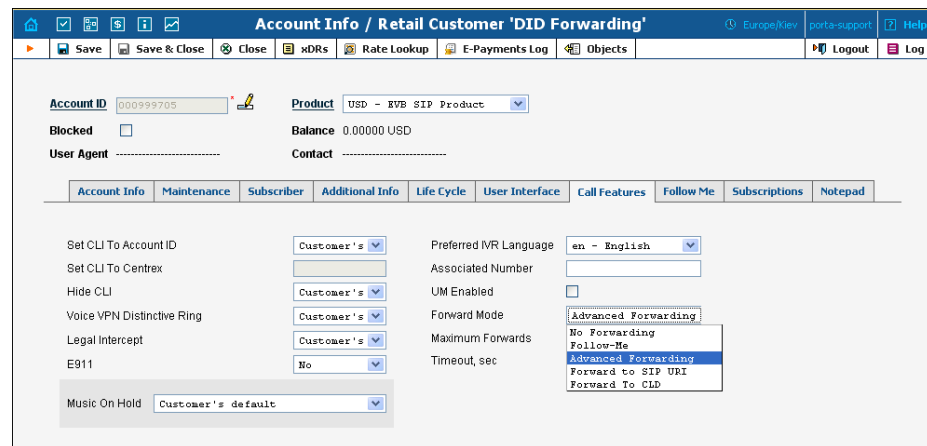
Account Info / Retail Customer 'DID Forwarding'

Europe/Kiev | porta-support | Help

Save | Save & Close | Close | xDRs | Rate Lookup | E-Payments Log | Objects | Logout | Log

Account ID 000999705 *
Product USD - EVB SIP Product
Blocked
Balance 0.00000 USD
User Agent ---------------------------
Contact ---------------------------

Account Info | Maintenance | Subscriber | Additional Info | Life Cycle | User Interface | Call Features | Follow Me | Subscriptions | Notepad

Set CLI To Account ID Customer's
Set CLI To Centrex
Hide CLI Customer's
Voice VPN Distinctive Ring Customer's
Legal Intercept Customer's
E911 No
Music On Hold Customer's default

Preferred IVR Language en - English
Associated Number
UM Enabled
Forward Mode Advanced Forwarding
Maximum Forwards
Timeout, sec

No Forwarding
Follow-Me
Advanced Forwarding
Forward to SIP URI
Forward To CLD